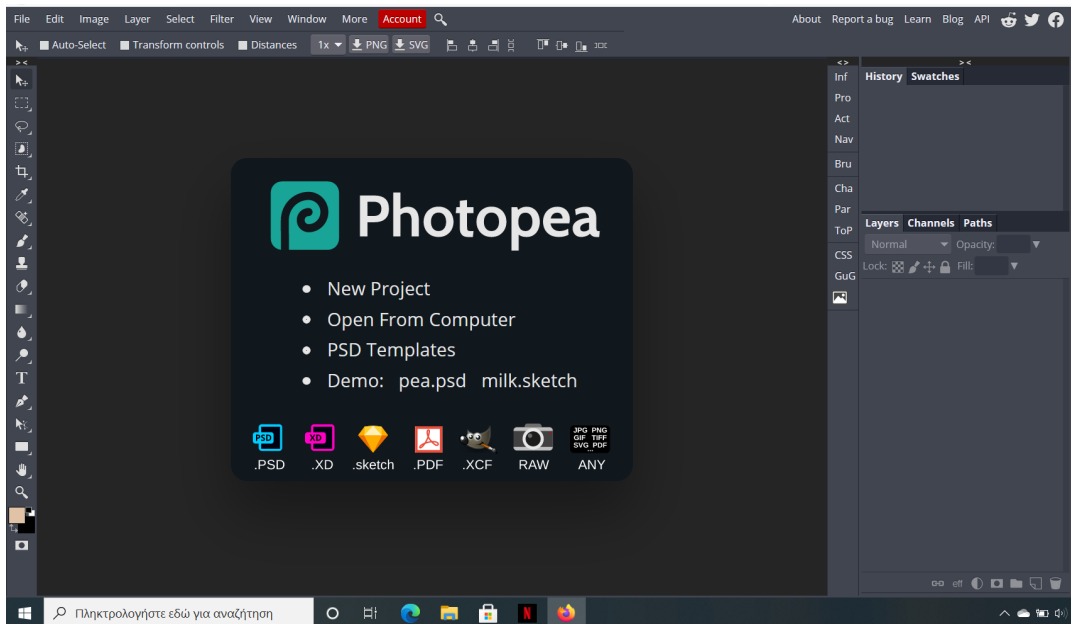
File Edit Image Layer Select Filter View Window More Account

About Report a bug Learn Blog API

Auto-Select Transform controls Distances 1x PNG SVG

Inf
Pro
Act
Nav
Bru
Cha
Par
ToP
CSS
GuG

History Swatches

Layers Channels Paths

Normal Opacity:

Lock: Fill:

Photopea

• New Project
• Open From Computer
• PSD Templates
• Demo: pea.psd milk.sketch

PSD XD JPG PNG GIF TIFF SVG PDF

.PSD .XD .sketch .PDF .XCF RAW ANY

T

eff

Πληκτρολογήστε εδώ για αναζήτηση